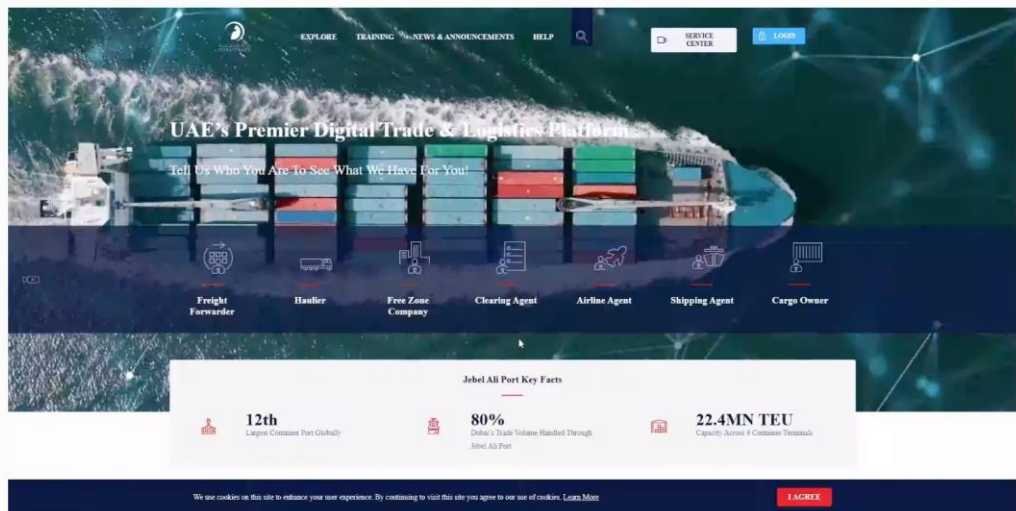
EXPLORE TRAINING NEWS & ANNOUNCEMENTS HELP

SERVICE CENTER

LOGIN

UAE's Premier Digital Trade & Logistics Platform

Tell Us Who You Are To See What We Have For You!

Freight Forwarder

Haulier

Free Zone Company

Clearing Agent

Airline Agent

Shipping Agent

Cargo Owner

Jebel Ali Port Key Facts

12th
Largest Container Port Globally

80%
Dubai's Trade Volume Handled Through Jebel Ali Port

22.4MN TEU
Capacity Across 4 Container Terminals

We use cookies on this site to enhance your user experience. By continuing to visit this site you agree to our use of cookies. Learn More

I AGREE